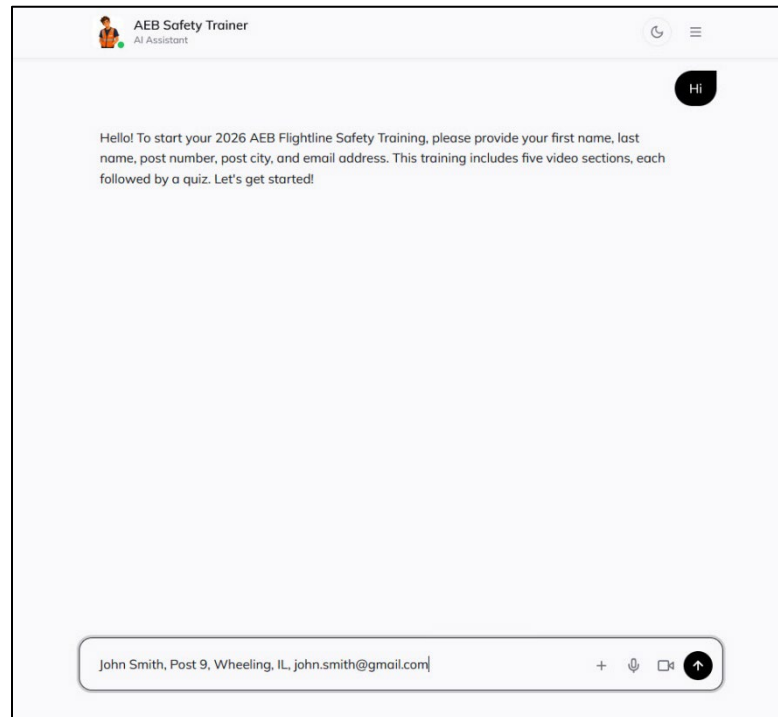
AEB Safety Trainer
AI Assistant

Hi

Hello! To start your 2026 AEB Flightline Safety Training, please provide your first name, last name, post number, post city, and email address. This training includes five video sections, each followed by a quiz. Let's get started!

John Smith, Post 9, Wheeling, IL, john.smith@gmail.com